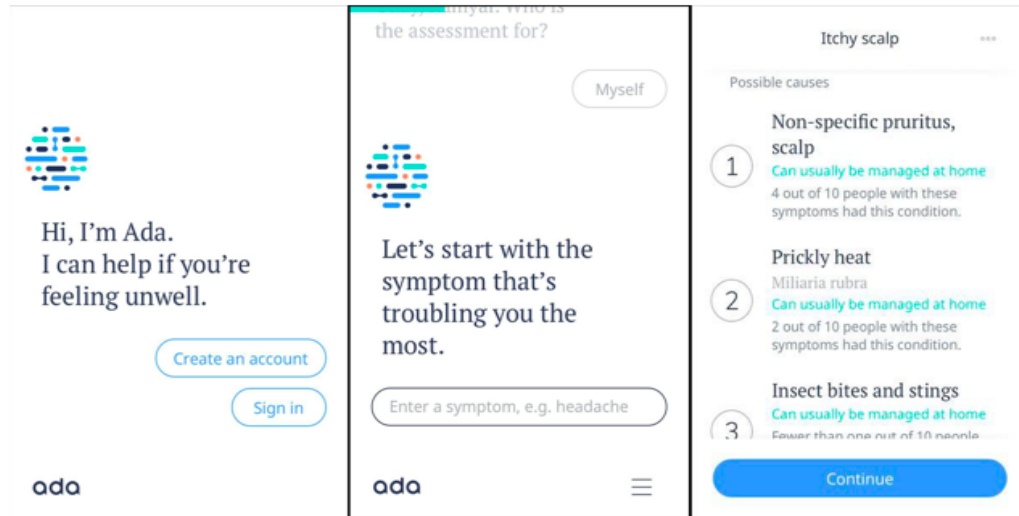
Hi, I'm Ada.
I can help if you're feeling unwell.

Create an account

Sign in

ada

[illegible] Who is the assessment for?

Myself

Let's start with the symptom that's troubling you the most.

Enter a symptom, e.g. headache

ada

Itchy scalp

Possible causes

1 Non-specific pruritus, scalp
Can usually be managed at home
4 out of 10 people with these symptoms had this condition.

2 Prickly heat
Miliaria rubra
Can usually be managed at home
2 out of 10 people with these symptoms had this condition.

3 Insect bites and stings
Can usually be managed at home
Fewer than one out of 10 people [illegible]

Continue